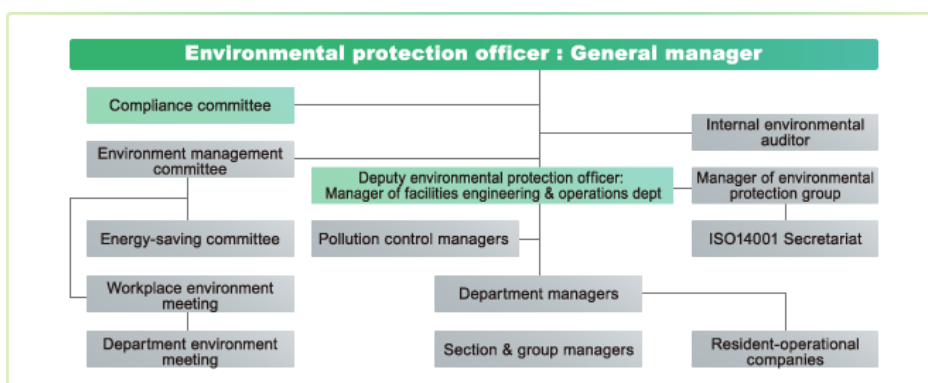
Environmental protection officer : General manager

Compliance committee

Internal environmental auditor

Environment management committee

Deputy environmental protection officer: Manager of facilities engineering & operations dept

Manager of environmental protection group

Energy-saving committee

Pollution control managers

ISO14001 Secretariat

Workplace environment meeting

Department managers

Department environment meeting

Section & group managers

Resident-operational companies